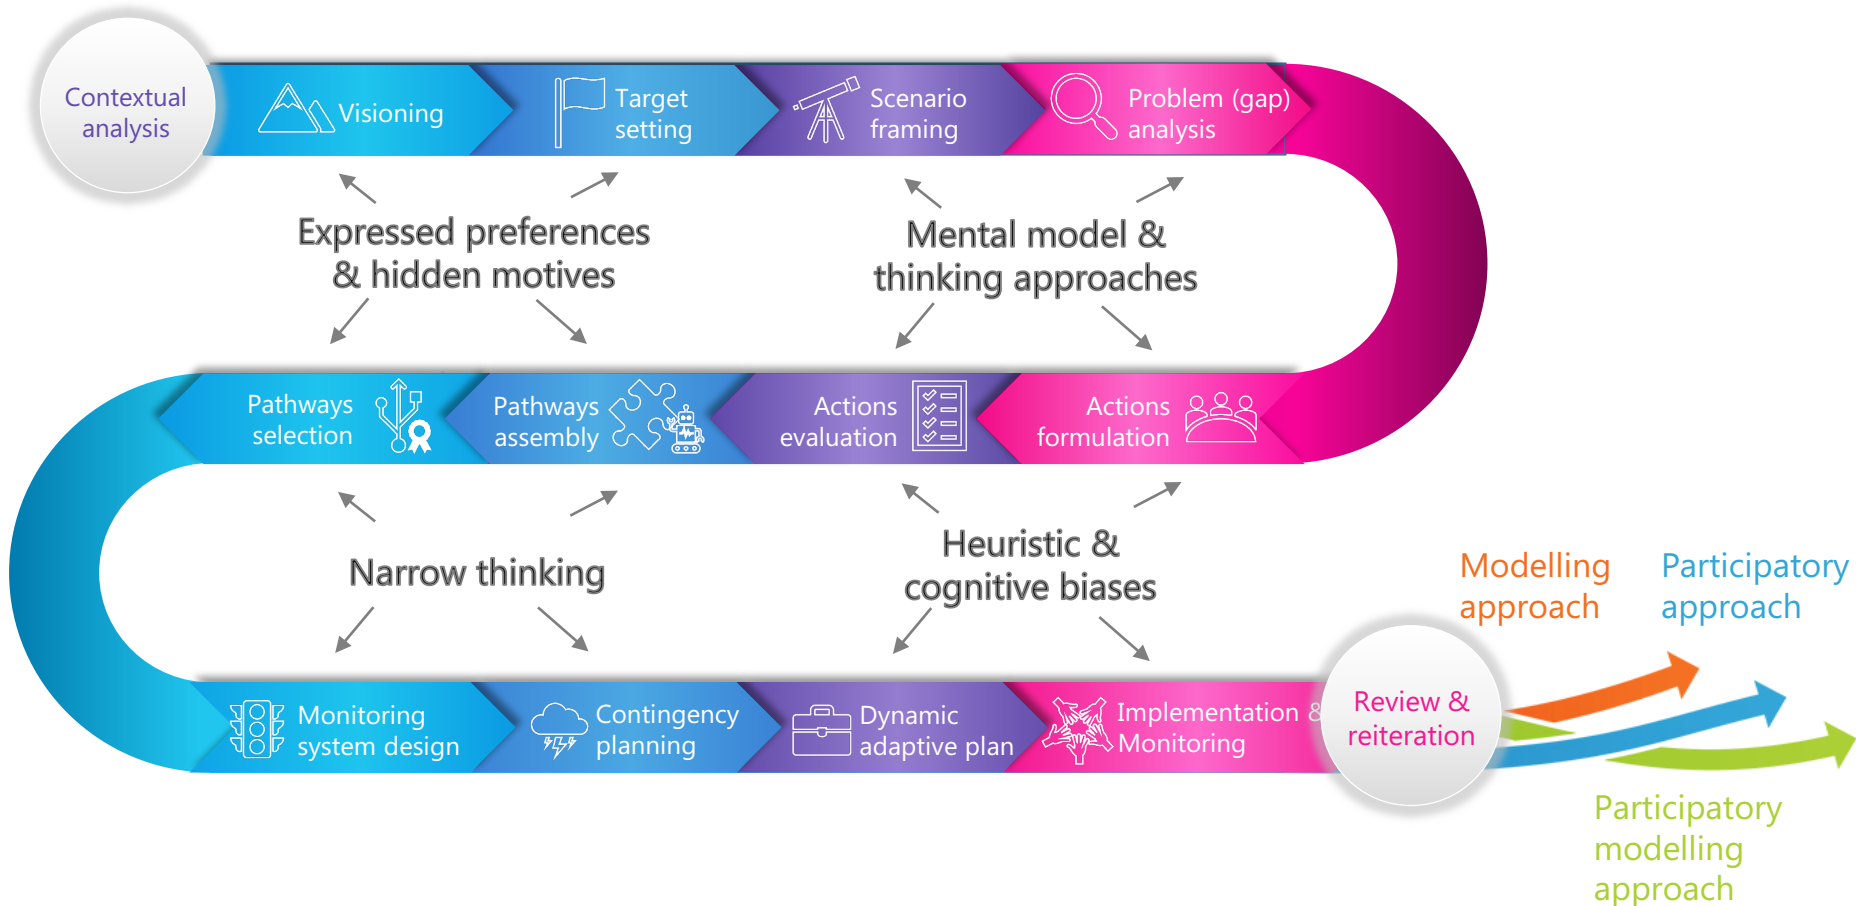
Contextual analysis

Visioning

Target setting

Scenario framing

Problem (gap) analysis

Expressed preferences & hidden motives

Mental model & thinking approaches

Pathways selection

Pathways assembly

Actions evaluation

Actions formulation

Narrow thinking

Heuristic & cognitive biases

Modelling approach

Participatory approach

Monitoring system design

Contingency planning

Dynamic adaptive plan

Implementation & Monitoring

Review & reiteration

Participatory modelling approach